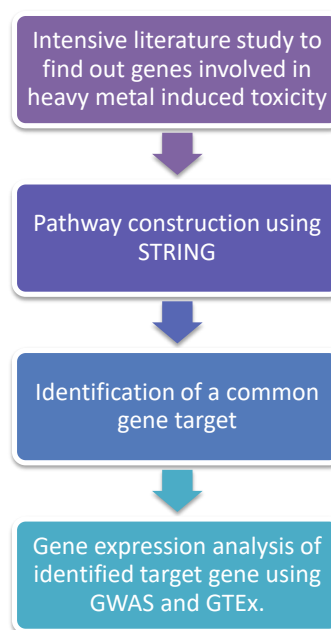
Intensive literature study to find out genes involved in heavy metal induced toxicity

Pathway construction using STRING

Identification of a common gene target

Gene expression analysis of identified target gene using GWAS and GTEx.